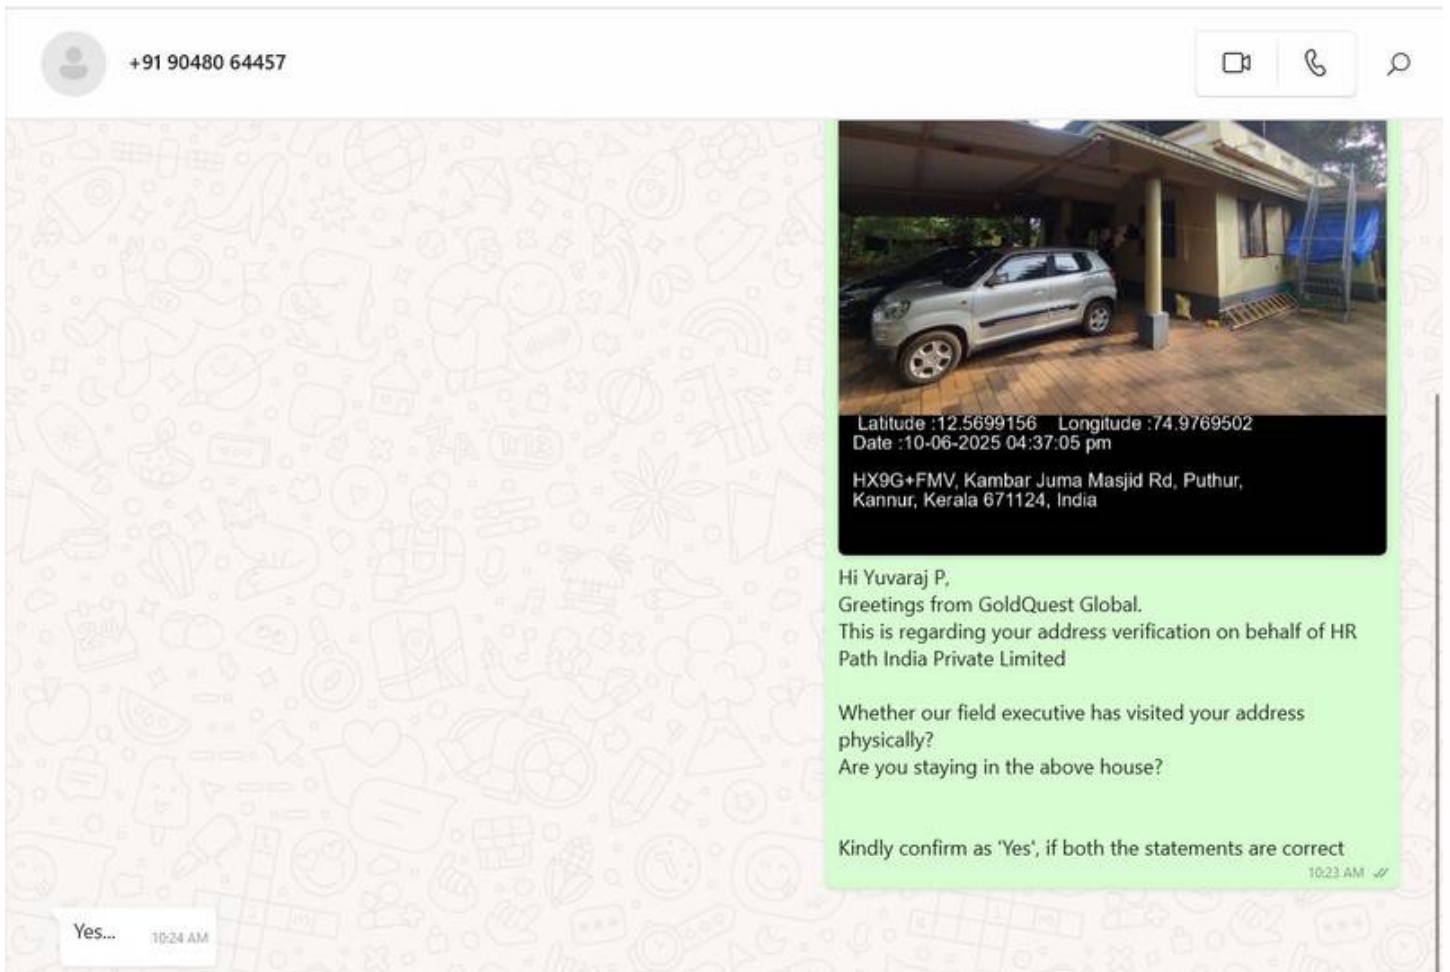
+91 90480 64457

Latitude :12.5699156 Longitude :74.9769502
Date :10-06-2025 04:37:05 pm

HX9G+FMV, Kambar Juma Masjid Rd, Puthur, Kannur, Kerala 671124, India

Hi Yuvaraj P,
Greetings from GoldQuest Global.
This is regarding your address verification on behalf of HR Path India Private Limited

Whether our field executive has visited your address physically?
Are you staying in the above house?

Kindly confirm as 'Yes', if both the statements are correct
10:23 AM

Yes... 10:24 AM